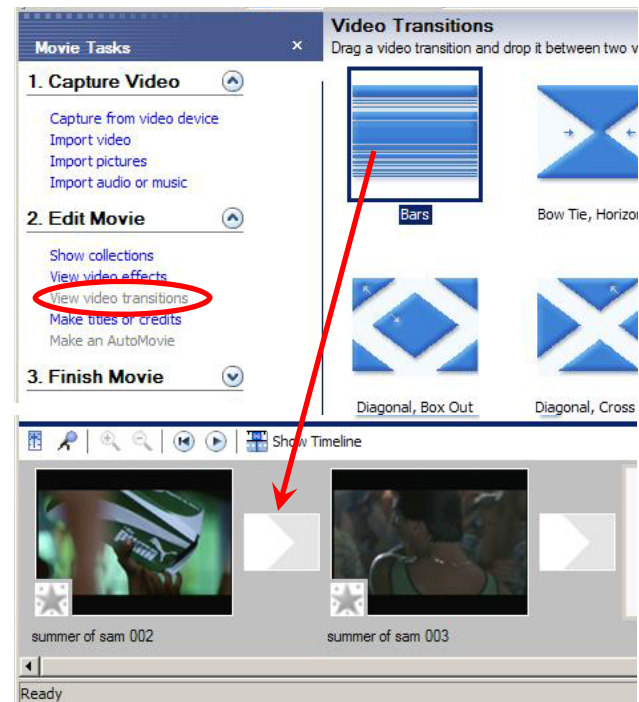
Movie Tasks ×

1. Capture Video

Capture from video device
Import video
Import pictures
Import audio or music

2. Edit Movie

Show collections
View video effects
View video transitions
Make titles or credits
Make an AutoMovie

3. Finish Movie

Video Transitions
Drag a video transition and drop it between two v

Bars

Bow Tie, Horizo

Diagonal, Box Out

Diagonal, Cross

Show Timeline

summer of sam 002

summer of sam 003

Ready